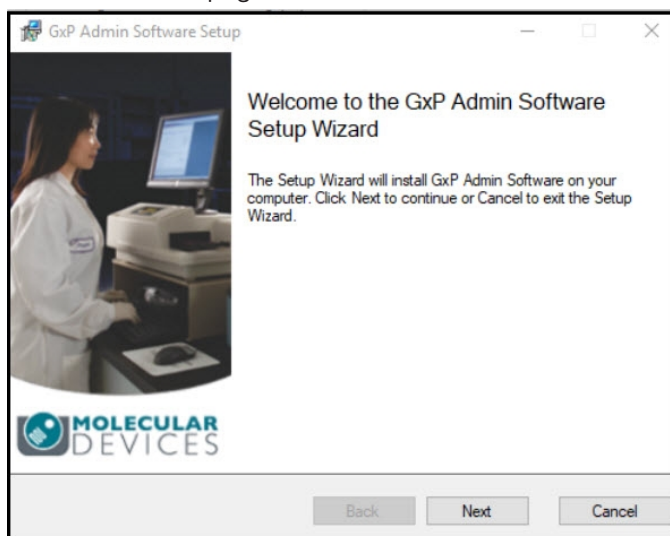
GxP Admin Software Setup

Welcome to the GxP Admin Software Setup Wizard

The Setup Wizard will install GxP Admin Software on your computer. Click Next to continue or Cancel to exit the Setup Wizard.

MOLECULAR DEVICES

Back

Next

Cancel